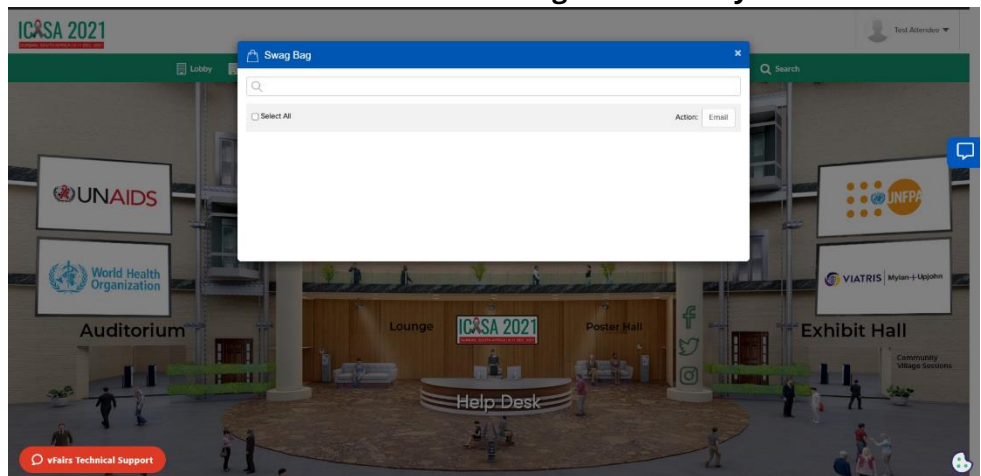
ICASA 2021

Test Attendee ▼

Lobby

Search

Swag Bag

Select All

Action: Email

UNAIDS

World Health Organization

UNFPA

VIATRIS Mylan + Upjohn

Auditorium

Lounge

ICASA 2021

Poster Hall

Exhibit Hall

Community Village Sessions

Help Desk

vFairs Technical Support